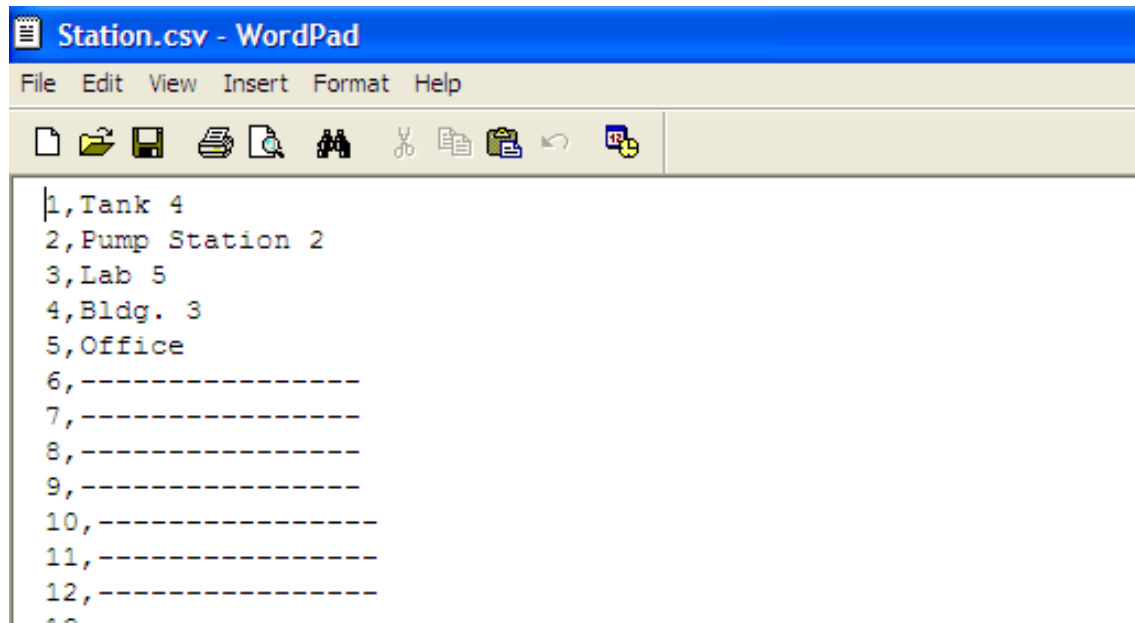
Station.csv - WordPad

File Edit View Insert Format Help

1,Tank 4
2,Pump Station 2
3,Lab 5
4,Bldg. 3
5,Office
6,----------------
7,----------------
8,----------------
9,----------------
10,----------------
11,----------------
12,----------------
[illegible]